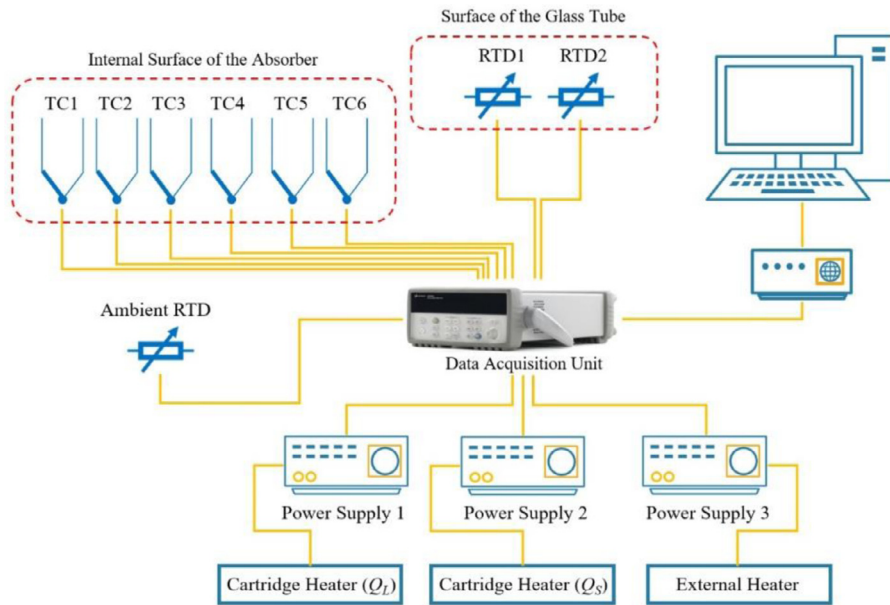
Surface of the Glass Tube

Internal Surface of the Absorber

TC1 TC2 TC3 TC4 TC5 TC6

RTD1 RTD2

Ambient RTD

Data Acquisition Unit

Power Supply 1

Power Supply 2

Power Supply 3

Cartridge Heater ($Q_L$)

Cartridge Heater ($Q_S$)

External Heater